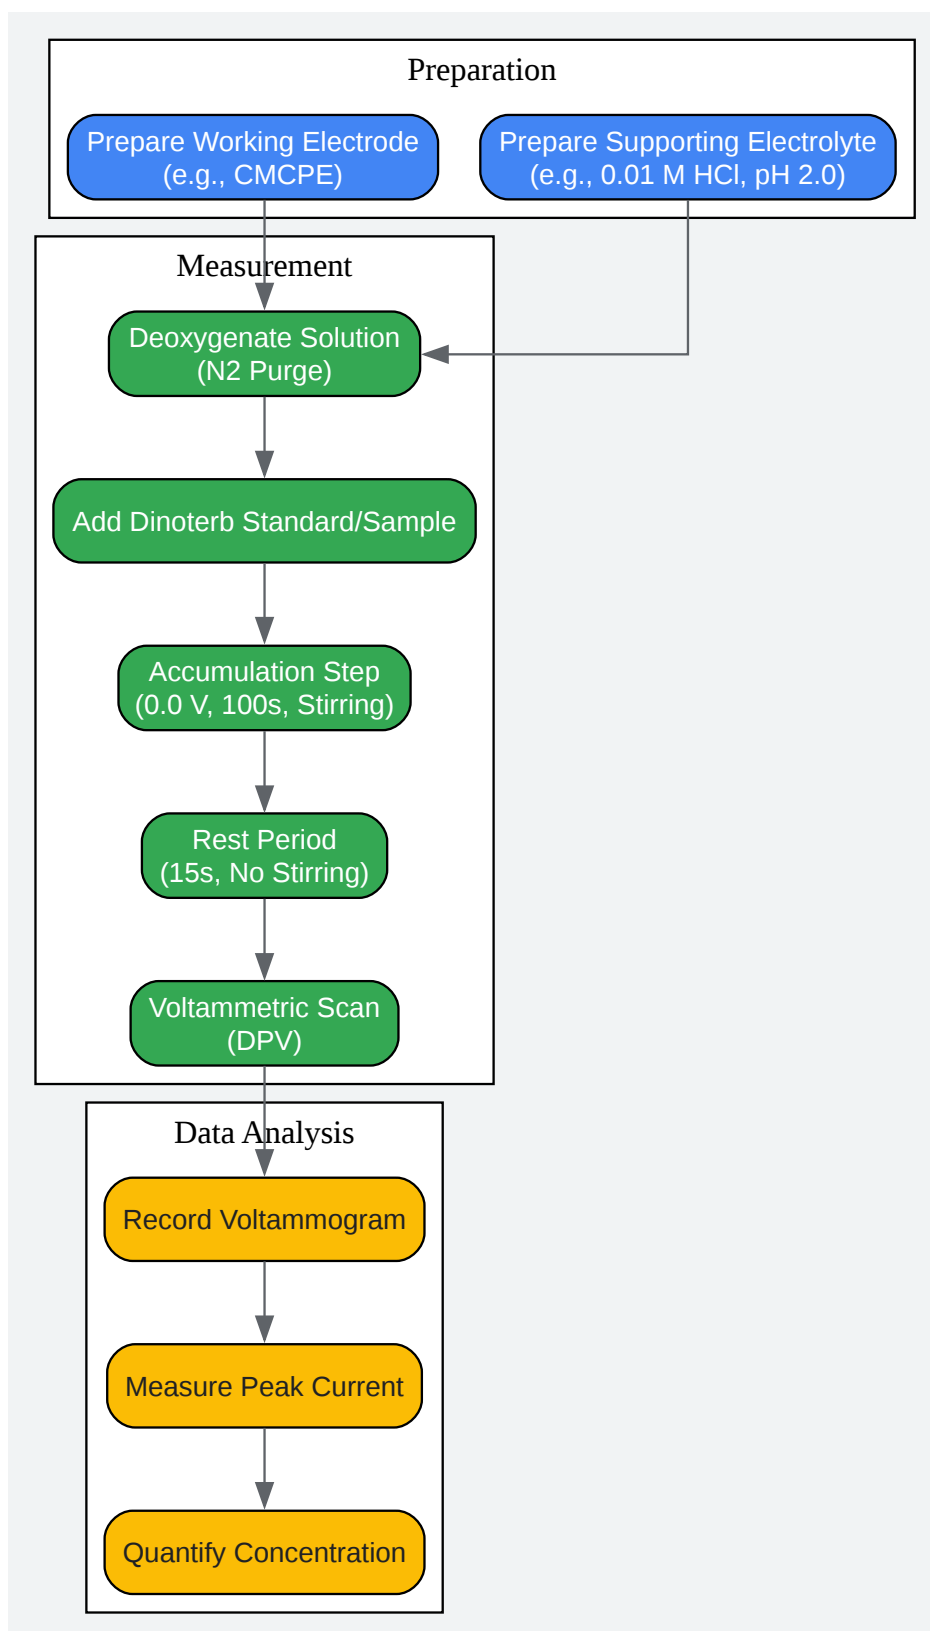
Preparation

Prepare Working Electrode (e.g., CMCPE)

Prepare Supporting Electrolyte (e.g., 0.01 M HCl, pH 2.0)

Measurement

Deoxygenate Solution (N2 Purge)

Add Dinoterb Standard/Sample

Accumulation Step (0.0 V, 100s, Stirring)

Rest Period (15s, No Stirring)

Voltammetric Scan (DPV)

Data Analysis

Record Voltammogram

Measure Peak Current

Quantify Concentration